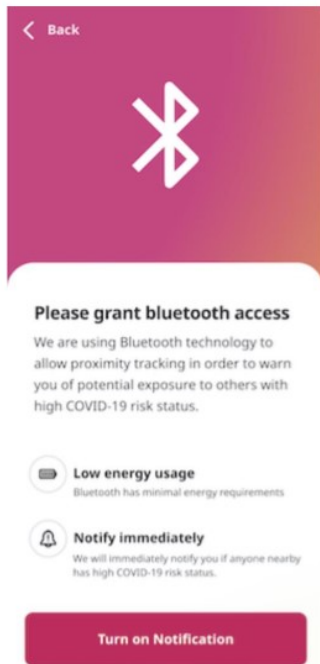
Back

Please grant bluetooth access

We are using Bluetooth technology to allow proximity tracking in order to warn you of potential exposure to others with high COVID-19 risk status.

Low energy usage
Bluetooth has minimal energy requirements

Notify immediately
We will immediately notify you if anyone nearby has high COVID-19 risk status.

Turn on Notification